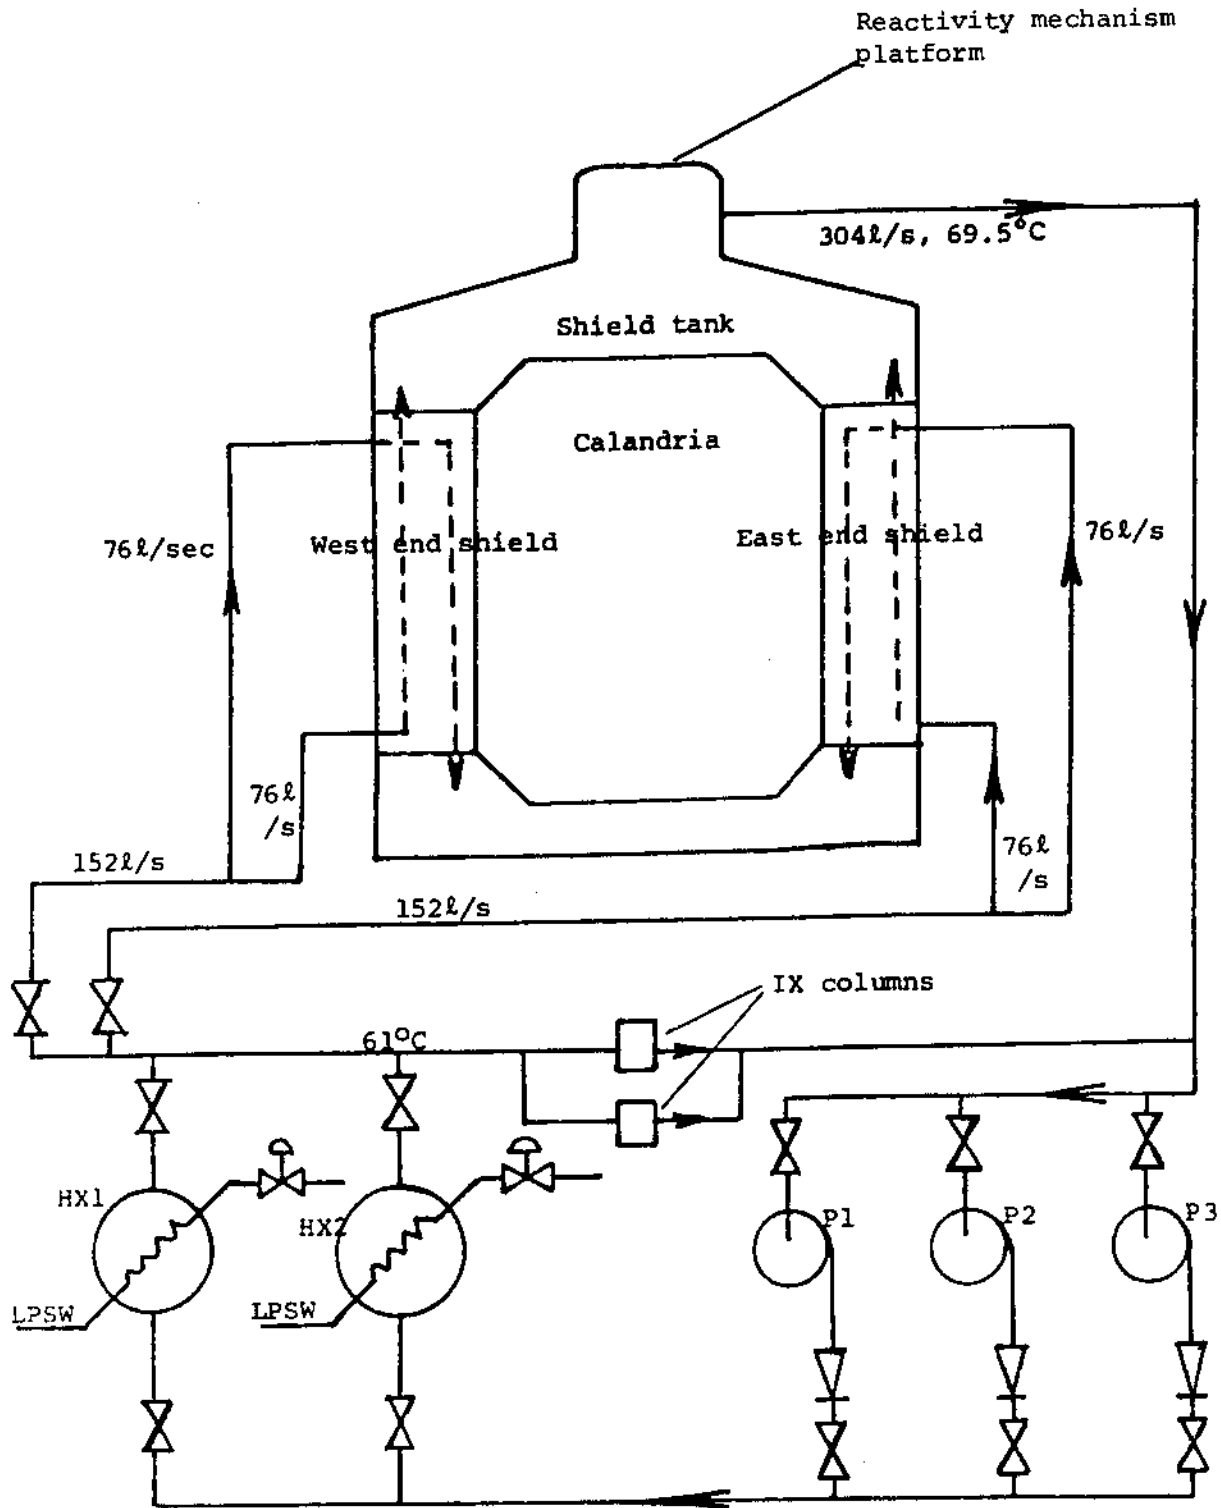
Reactivity mechanism platform

304ℓ/s, 69.5°C

Shield tank

Calandria

76ℓ/sec

West end shield

East end shield

76ℓ/s

76ℓ /s

152ℓ/s

76ℓ /s

152ℓ/s

IX columns

61°C

HX1

HX2

LPSW

LPSW

P1

P2

P3